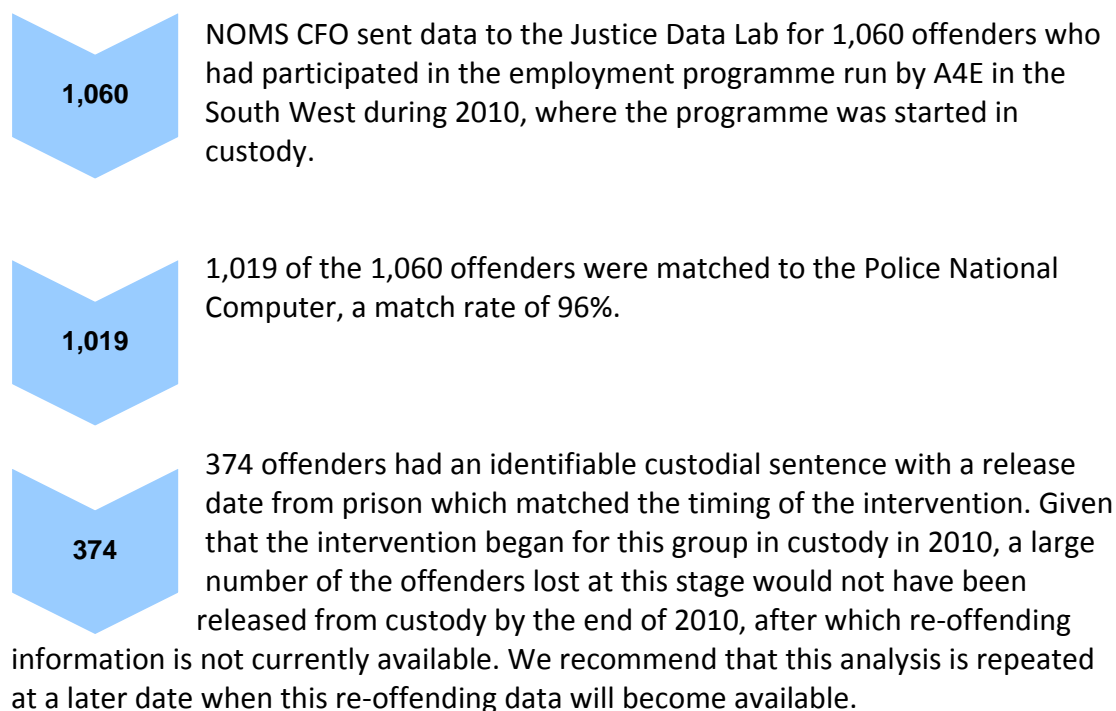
1,060

NOMS CFO sent data to the Justice Data Lab for 1,060 offenders who had participated in the employment programme run by A4E in the South West during 2010, where the programme was started in custody.

1,019

1,019 of the 1,060 offenders were matched to the Police National Computer, a match rate of 96%.

374

374 offenders had an identifiable custodial sentence with a release date from prison which matched the timing of the intervention. Given that the intervention began for this group in custody in 2010, a large number of the offenders lost at this stage would not have been released from custody by the end of 2010, after which re-offending information is not currently available. We recommend that this analysis is repeated at a later date when this re-offending data will become available.